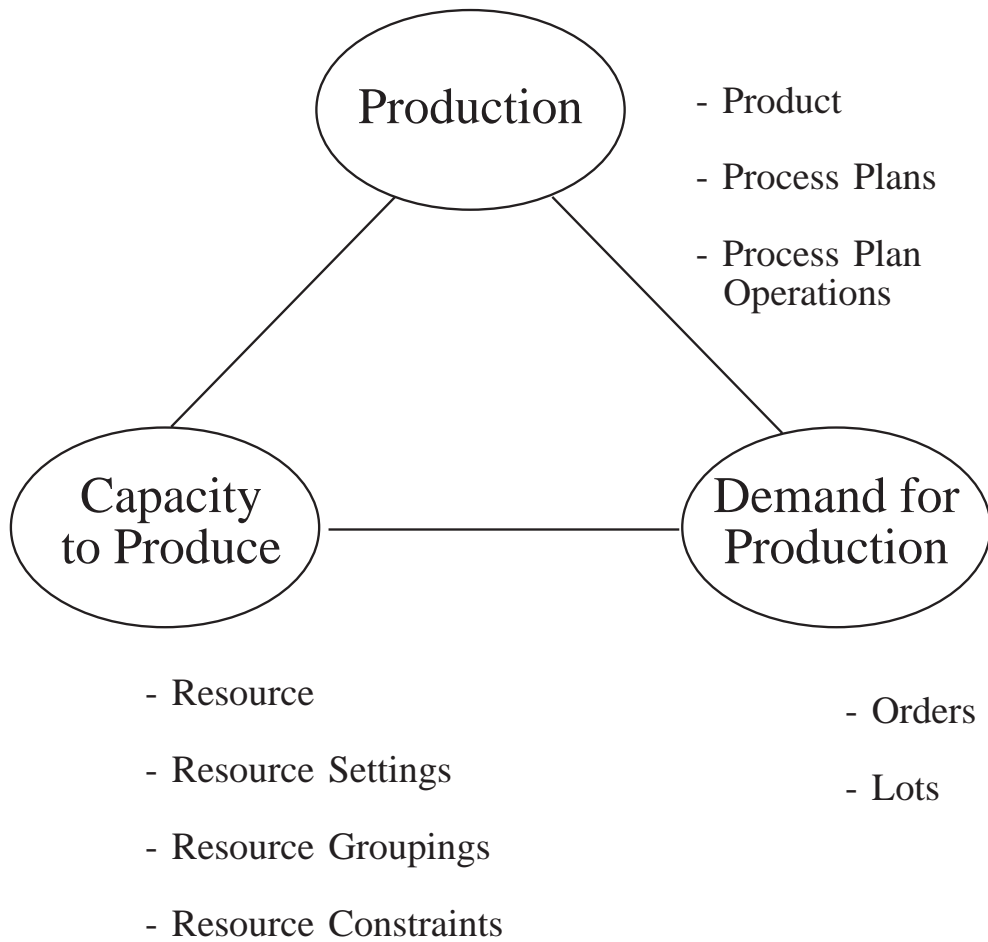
Production

- Product

- Process Plans

- Process Plan Operations

Capacity to Produce

Demand for Production

- Resource

- Resource Settings

- Resource Groupings

- Resource Constraints

- Orders

- Lots